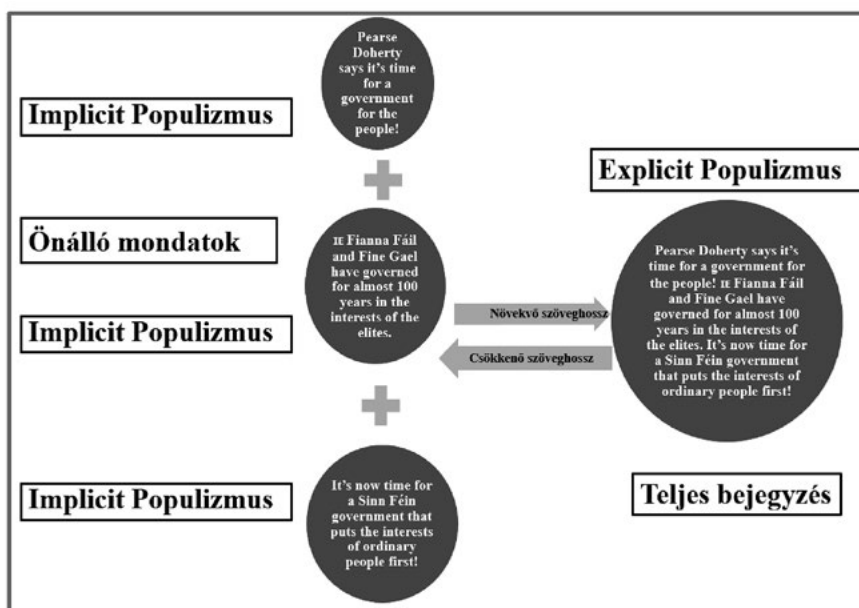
Implicit Populizmus

Pearse Doherty says it's time for a government for the people!

Explicit Populizmus

Önálló mondatok

IE Fianna Fáil and Fine Gael have governed for almost 100 years in the interests of the elites.

Implicit Populizmus

Növekvő szöveghossz

Csökkenő szöveghossz

Pearse Doherty says it's time for a government for the people! IE Fianna Fáil and Fine Gael have governed for almost 100 years in the interests of the elites. It's now time for a Sinn Féin government that puts the interests of ordinary people first!

Implicit Populizmus

It's now time for a Sinn Féin government that puts the interests of ordinary people first!

Teljes bejegyzés